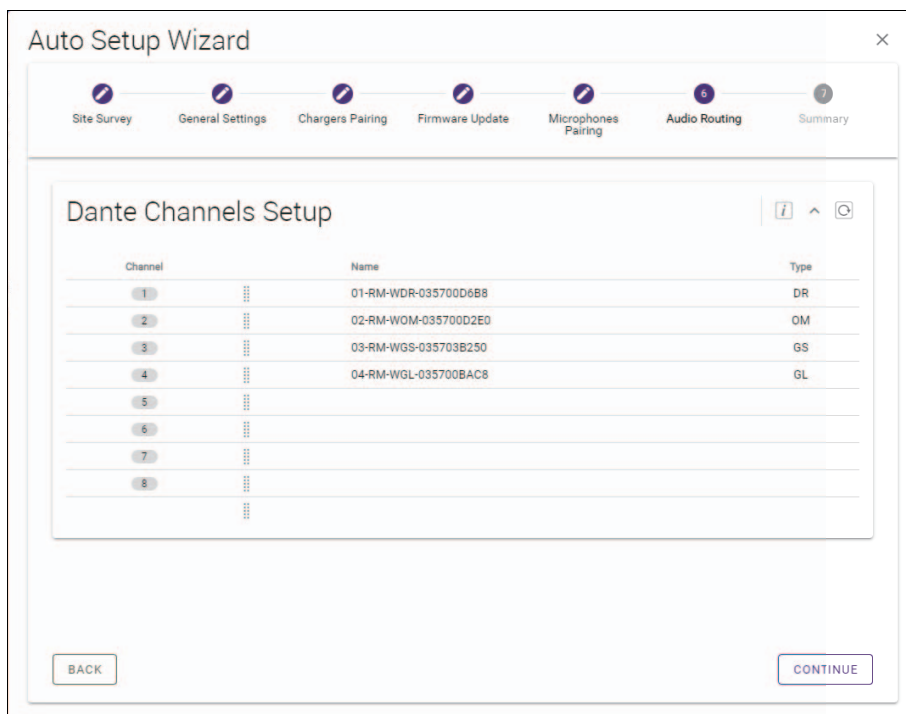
Auto Setup Wizard

×

Site Survey

General Settings

Chargers Pairing

Firmware Update

Microphones Pairing

6

Audio Routing

7

Summary

Dante Channels Setup

| Channel | Name | Type |
|---|---|---|
| 1 | 01-RM-WDR-035700D6B8 | DR |
| 2 | 02-RM-WOM-035700D2E0 | OM |
| 3 | 03-RM-WGS-035703B250 | GS |
| 4 | 04-RM-WGL-035700BAC8 | GL |
| 5 | | |
| 6 | | |
| 7 | | |
| 8 | | |

BACK

CONTINUE